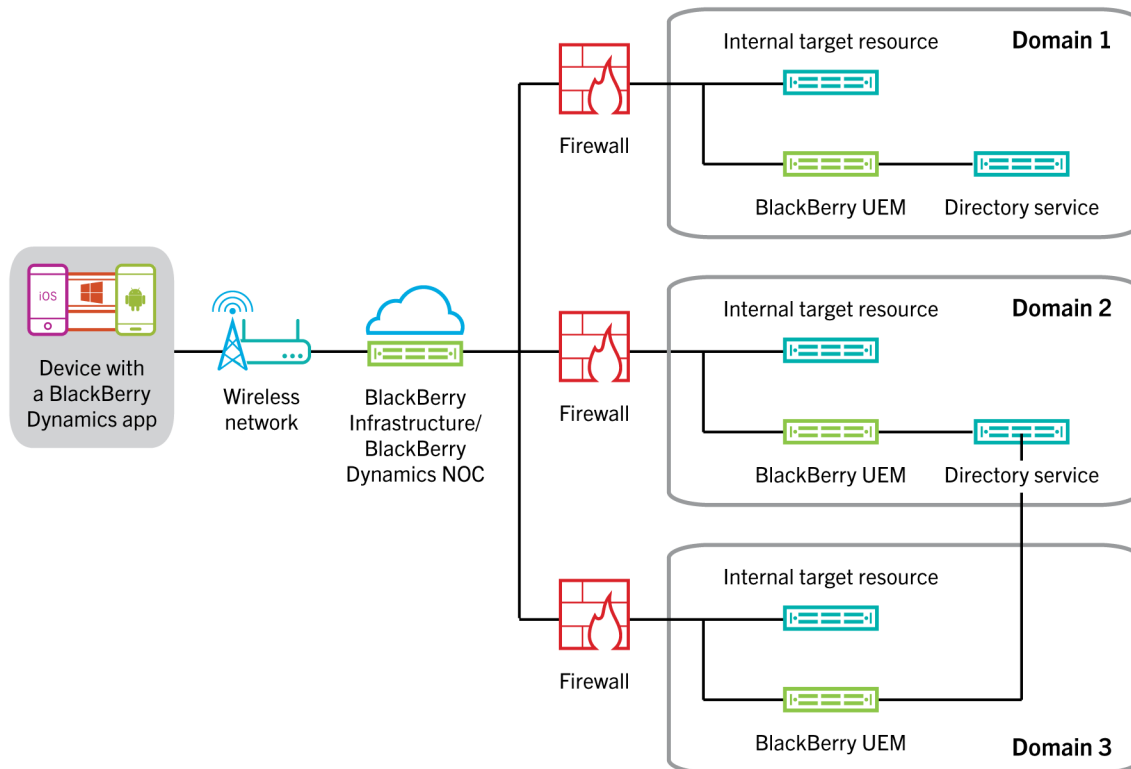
iOS

Device with a BlackBerry Dynamics app

Wireless network

BlackBerry Infrastructure/ BlackBerry Dynamics NOC

Firewall

Internal target resource

Domain 1

BlackBerry UEM

Directory service

Firewall

Internal target resource

Domain 2

BlackBerry UEM

Directory service

Firewall

Internal target resource

BlackBerry UEM

Domain 3